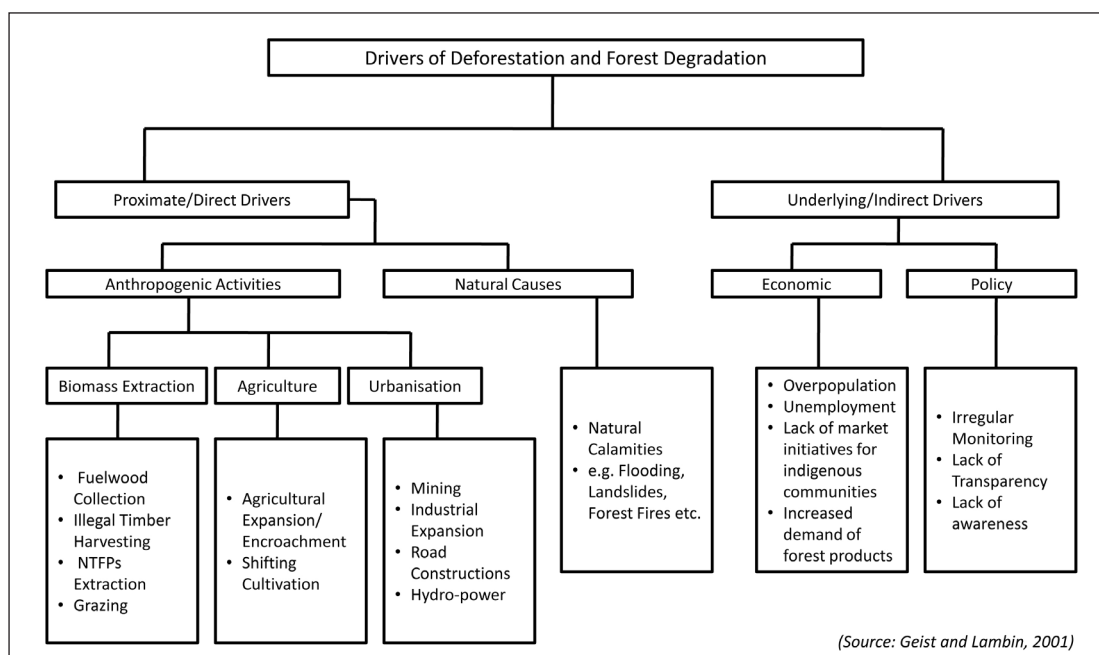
Drivers of Deforestation and Forest Degradation

Proximate/Direct Drivers

Underlying/Indirect Drivers

Anthropogenic Activities

Natural Causes

Economic

Policy

Biomass Extraction

Agriculture

Urbanisation

- Fuelwood Collection
- Illegal Timber Harvesting
- NTFPs Extraction
- Grazing

- Agricultural Expansion/ Encroachment
- Shifting Cultivation

- Mining
- Industrial Expansion
- Road Constructions
- Hydro-power

- Natural Calamities
- e.g. Flooding, Landslides, Forest Fires etc.

- Overpopulation
- Unemployment
- Lack of market initiatives for indigenous communities
- Increased demand of forest products

- Irregular Monitoring
- Lack of Transparency
- Lack of awareness

(Source: Geist and Lambin, 2001)